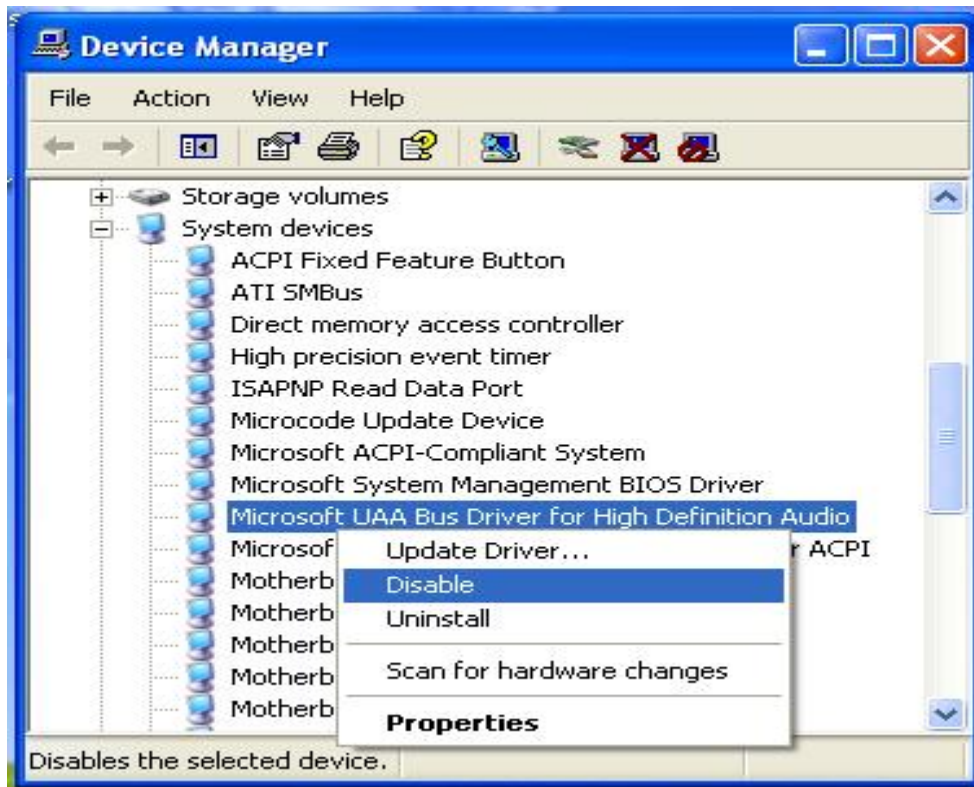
Device Manager

File Action View Help

Storage volumes
System devices
ACPI Fixed Feature Button
ATI SMBus
Direct memory access controller
High precision event timer
ISAPNP Read Data Port
Microcode Update Device
Microsoft ACPI-Compliant System
Microsoft System Management BIOS Driver
Microsoft UAA Bus Driver for High Definition Audio
Microsof r ACPI
Motherb
Motherb
Motherb
Motherb
Motherb

Update Driver...
Disable
Uninstall
Scan for hardware changes
Properties

Disables the selected device.